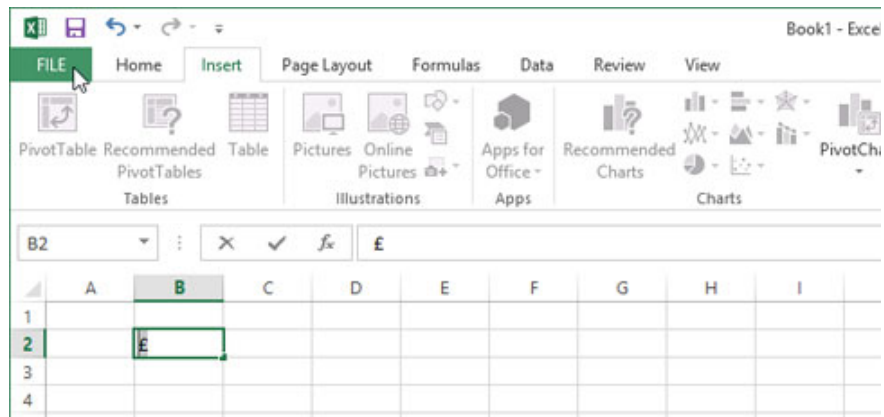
Book1 - Excel

FILE Home Insert Page Layout Formulas Data Review View

PivotTable Recommended PivotTables Table
Tables

Pictures Online Pictures
Illustrations

Apps for Office
Apps

Recommended Charts
Charts

PivotCha

B2 $f_x$ £

| | A | B | C | D | E | F | G | H | I |
|---|---|---|---|---|---|---|---|---|---|
| 1 | | | | | | | | | |
| 2 | | £ | | | | | | | |
| 3 | | | | | | | | | |
| 4 | | | | | | | | | |